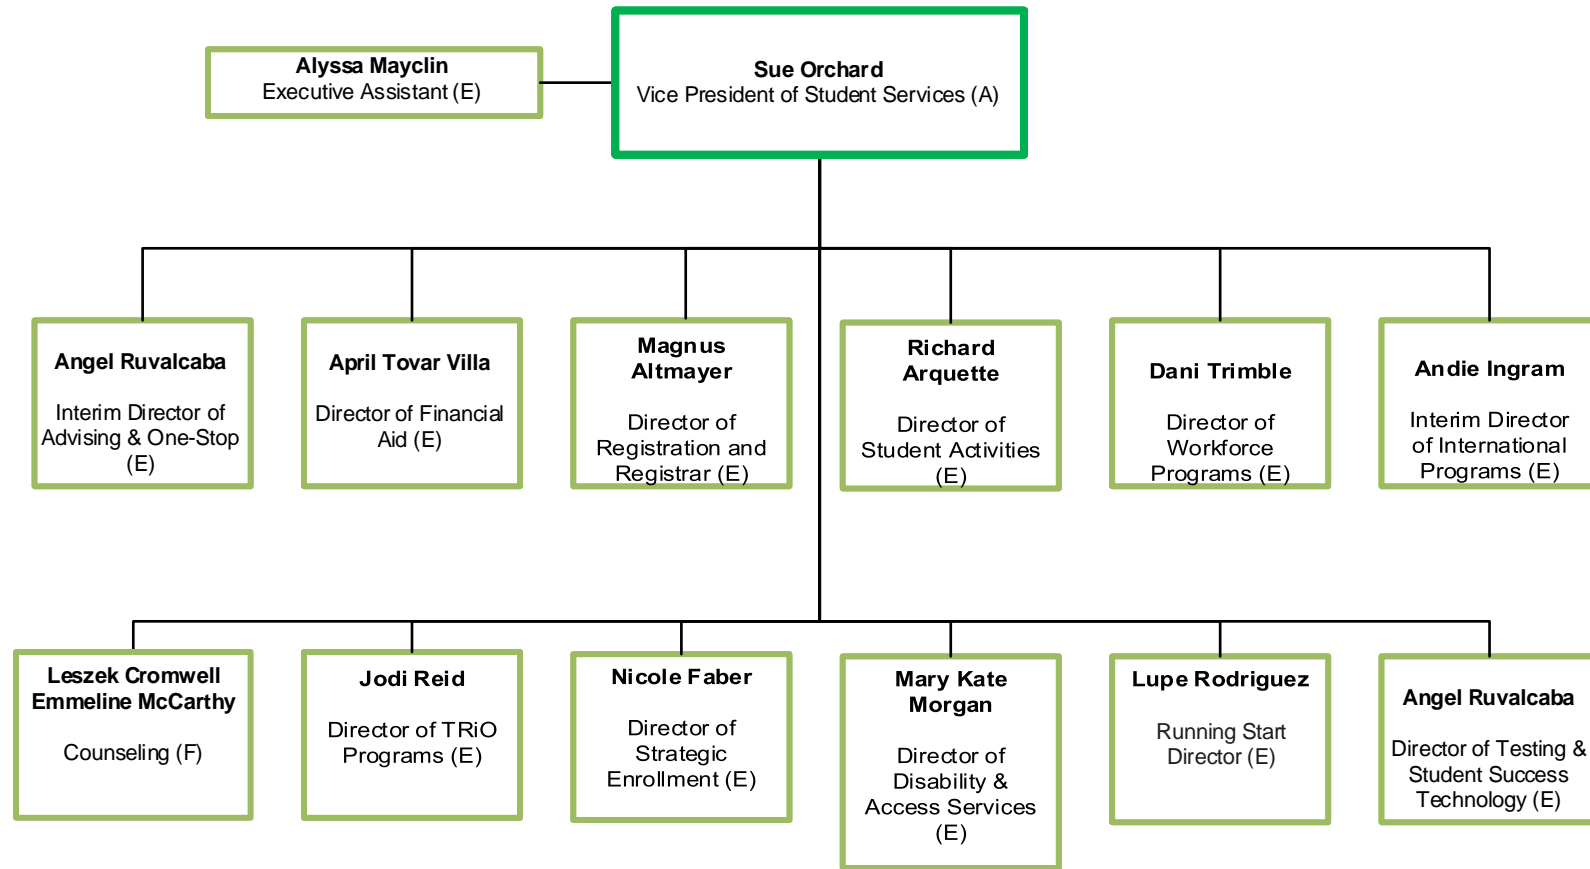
Sue Orchard
Vice President of Student Services (A)

Alyssa Mayclin
Executive Assistant (E)

Angel Ruvalcaba
Interim Director of Advising & One-Stop (E)

April Tovar Villa
Director of Financial Aid (E)

Magnus Altmayer
Director of Registration and Registrar (E)

Richard Arquette
Director of Student Activities (E)

Dani Trimble
Director of Workforce Programs (E)

Andie Ingram
Interim Director of International Programs (E)

Leszek Cromwell
Emmeline McCarthy
Counseling (F)

Jodi Reid
Director of TRiO Programs (E)

Nicole Faber
Director of Strategic Enrollment (E)

Mary Kate Morgan
Director of Disability & Access Services (E)

Lupe Rodriguez
Running Start Director (E)

Angel Ruvalcaba
Director of Testing & Student Success Technology (E)